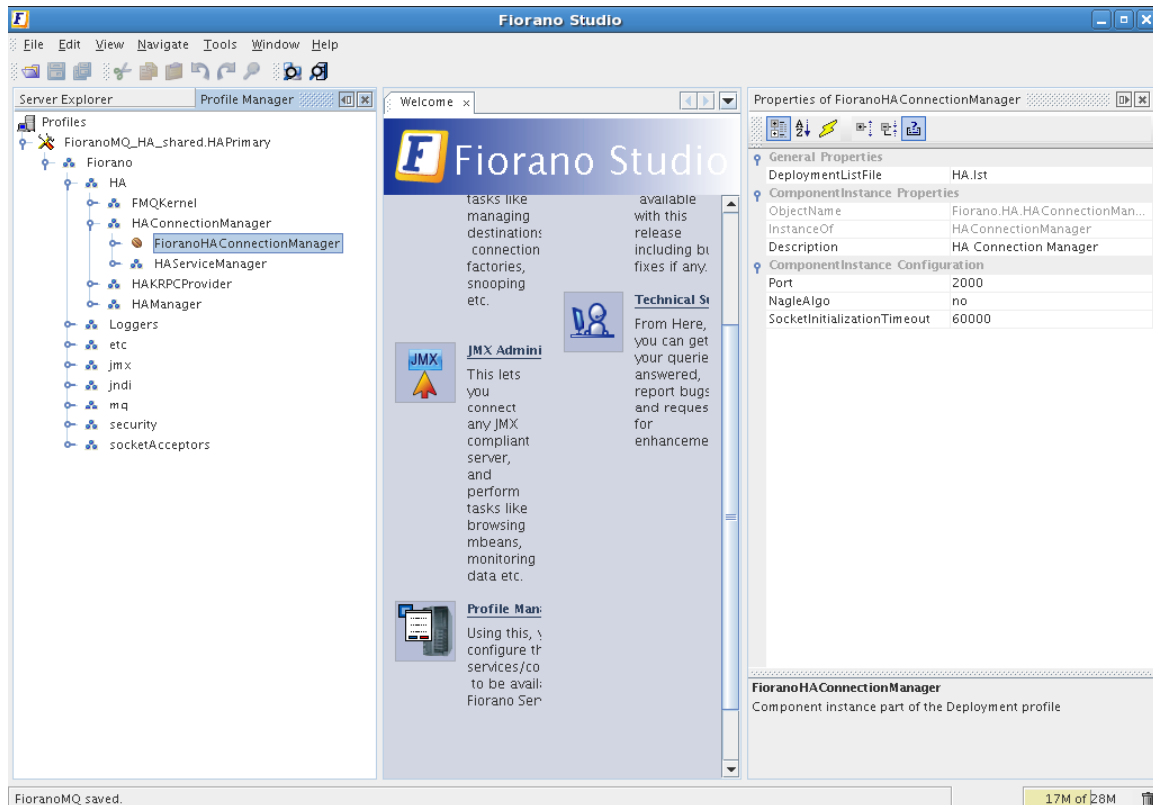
Fiorano Studio

File Edit View Navigate Tools Window Help

Server Explorer Profile Manager

Profiles
FioranoMQ_HA_shared.HAPrimary
Fiorano
HA
FMQKernel
HAConnectionManager
FioranoHAConnectionManager
HAServiceManager
HAKRPCProvider
HAManager
Loggers
etc
jmx
jndi
mq
security
socketAcceptors

Welcome ×

Fiorano Studio

tasks like managing destinations connection factories, snooping etc.

available with this release including bu fixes if any.

Technical Su

From Here, you can get your querie answered, report bugs and reques for enhanceme

JMX

JMX Admini

This lets you connect any JMX compliant server, and perform tasks like browsing mbeans, monitoring data etc.

Profile Mana

Using this, y configure th services/co to be avail: Fiorano Ser

Properties of FioranoHAConnectionManager

| General Properties | |
|---|---|
| DeploymentListFile | HA.lst |
| ComponentInstance Properties | |
| ObjectName | Fiorano.HA.HAConnectionMan... |
| InstanceOf | HAConnectionManager |
| Description | HA Connection Manager |
| ComponentInstance Configuration | |
| Port | 2000 |
| NagleAlgo | no |
| SocketInitializationTimeout | 60000 |

FioranoHAConnectionManager
Component instance part of the Deployment profile

FioranoMQ saved.

17M of 28M